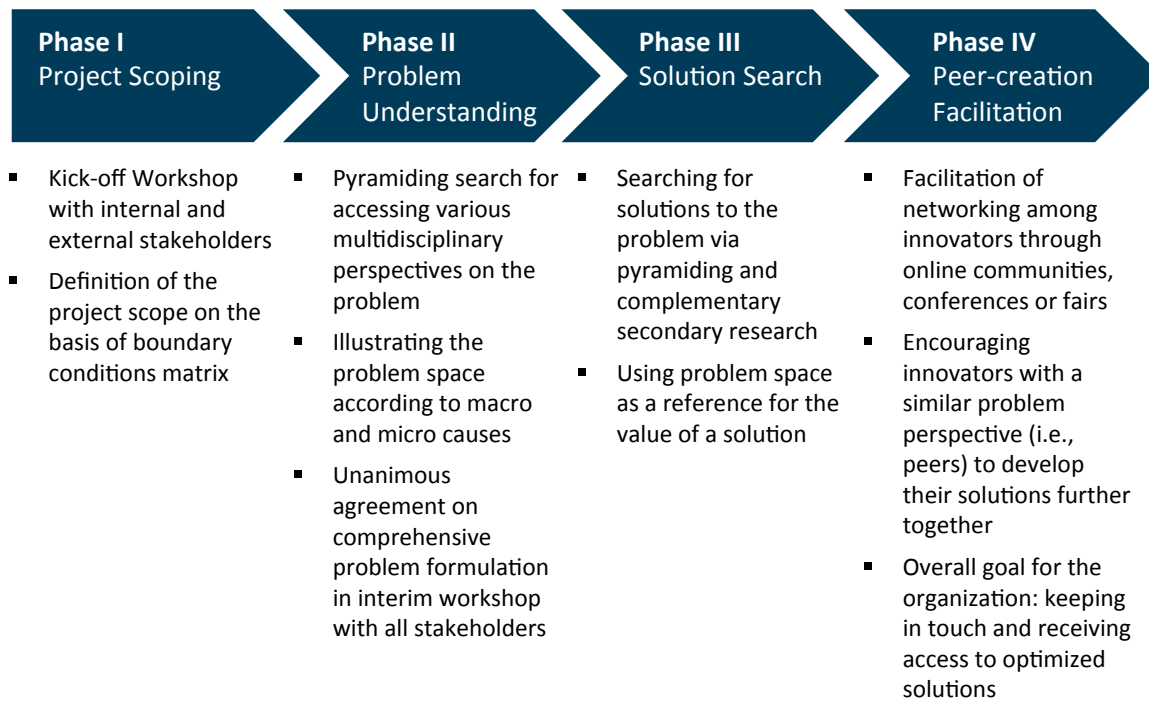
**Phase I**
Project Scoping

- Kick-off Workshop with internal and external stakeholders
- Definition of the project scope on the basis of boundary conditions matrix

**Phase II**
Problem Understanding

- Pyramiding search for accessing various multidisciplinary perspectives on the problem
- Illustrating the problem space according to macro and micro causes
- Unanimous agreement on comprehensive problem formulation in interim workshop with all stakeholders

**Phase III**
Solution Search

- Searching for solutions to the problem via pyramiding and complementary secondary research
- Using problem space as a reference for the value of a solution

**Phase IV**
Peer-creation Facilitation

- Facilitation of networking among innovators through online communities, conferences or fairs
- Encouraging innovators with a similar problem perspective (i.e., peers) to develop their solutions further together
- Overall goal for the organization: keeping in touch and receiving access to optimized solutions